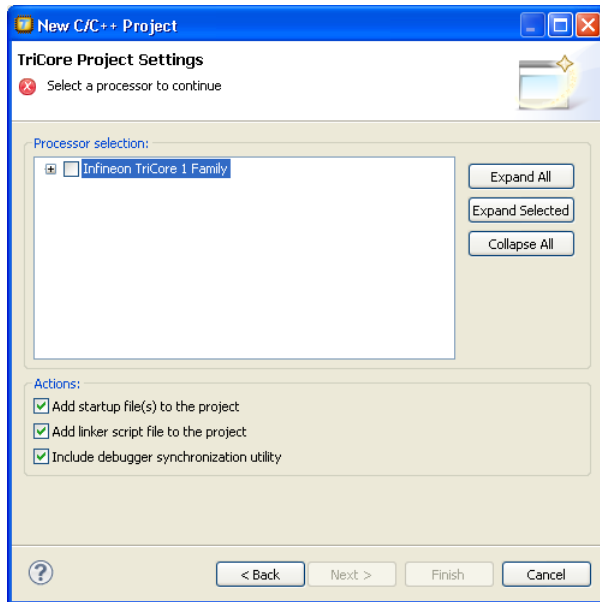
New C/C++ Project

TriCore Project Settings

Select a processor to continue

Processor selection:

Infineon TriCore 1 Family

Expand All

Expand Selected

Collapse All

Actions:

Add startup file(s) to the project

Add linker script file to the project

Include debugger synchronization utility

< Back

Next >

Finish

Cancel